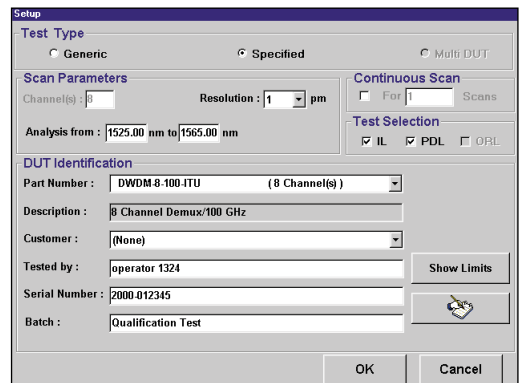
Setup

Test Type
Generic
Specified
Multi DUT

Scan Parameters
Channel(s) : 8
Resolution : 1 pm
Analysis from : 1525.00 nm to 1565.00 nm

Continuous Scan
For 1 Scans

Test Selection
IL
PDL
ORL

DUT Identification
Part Number : DWDM-8-100-ITU (8 Channel(s) )
Description : 8 Channel Demux/100 GHz
Customer : (None)
Tested by : operator 1324
Show Limits
Serial Number : 2000-012345
Batch : Qualification Test

OK
Cancel